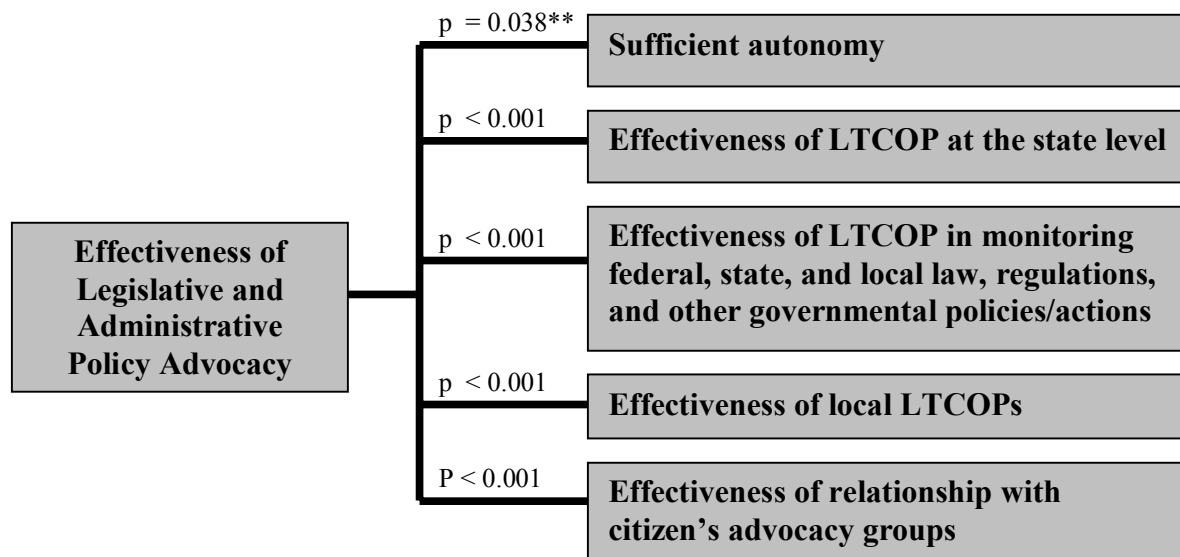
Effectiveness of Legislative and Administrative Policy Advocacy

p = 0.038**
Sufficient autonomy

p < 0.001
Effectiveness of LTCOP at the state level

p < 0.001
Effectiveness of LTCOP in monitoring federal, state, and local law, regulations, and other governmental policies/actions

p < 0.001
Effectiveness of local LTCOPs

P < 0.001
Effectiveness of relationship with citizen's advocacy groups